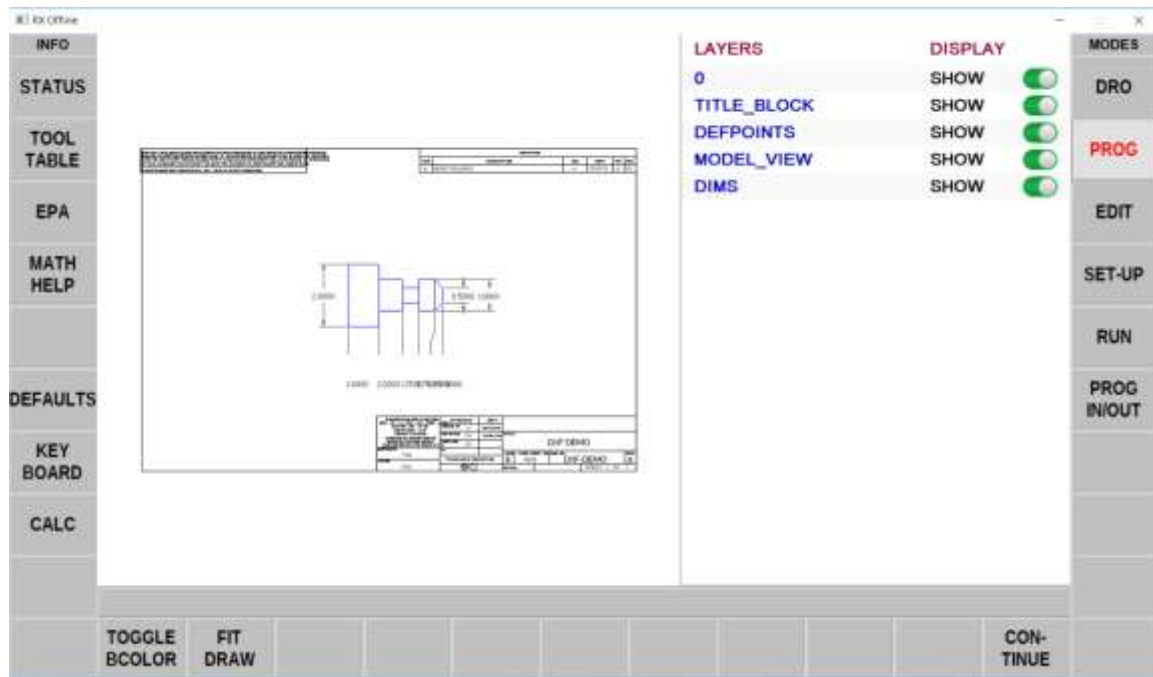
RX Offline

INFO

STATUS

TOOL TABLE

EPA

MATH HELP

DEFAULTS

KEY BOARD

CALC

2.0000

0.5000 1.0000

1.0000 2.0000 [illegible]

DXF DEMO

DXF DEMO

| LAYERS | DISPLAY |
|---|---|
| 0 | SHOW |
| TITLE_BLOCK | SHOW |
| DEFPOINTS | SHOW |
| MODEL_VIEW | SHOW |
| DIMS | SHOW |

MODES

DRO

PROG

EDIT

SET-UP

RUN

PROG IN/OUT

TOGGLE BCOLOR

FIT DRAW

CON-TINUE